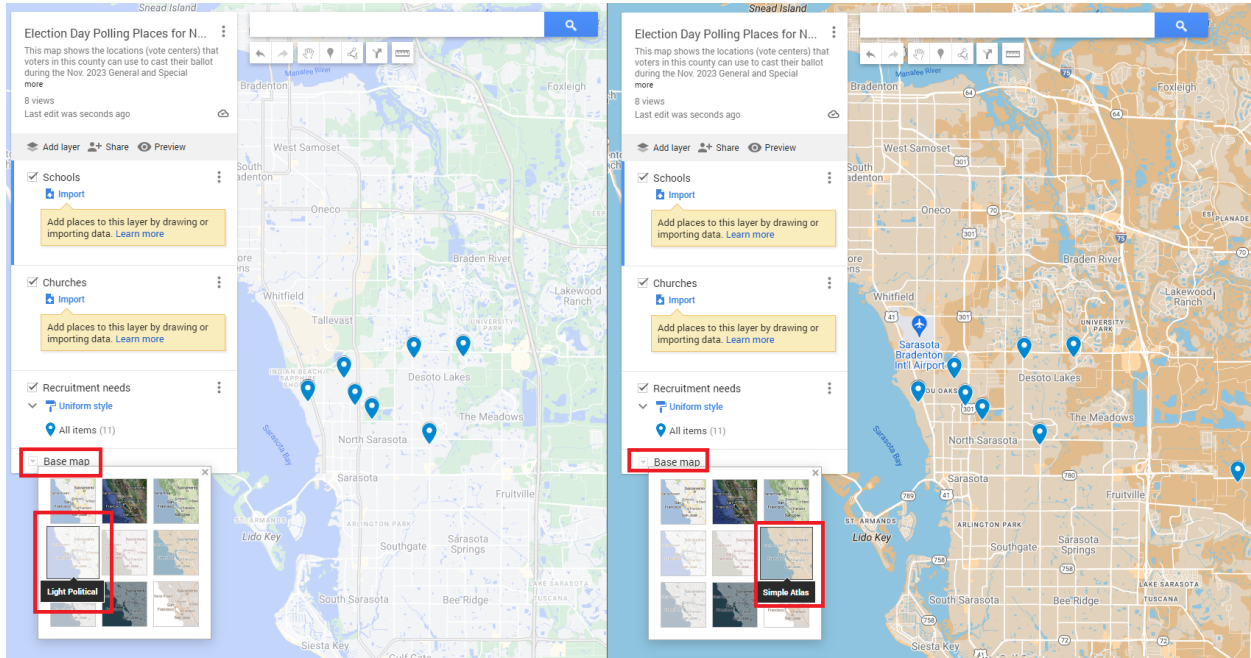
Election Day Polling Places for N...
This map shows the locations (vote centers) that voters in this county can use to cast their ballot during the Nov. 2023 General and Special
more
8 views
Last edit was seconds ago

Add layer Share Preview

Schools
Import
Add places to this layer by drawing or importing data. Learn more

Churches
Import
Add places to this layer by drawing or importing data. Learn more

Recruitment needs
Uniform style
All items (11)

Base map

Light Political

Bradenton
West Samoset
South Bradenton
Oneco
Braden River
Whitfield
Lakewood Ranch
Tallevast
University Park
Desoto Lakes
The Meadows
North Sarasota
Sarasota Bay
Sarasota
Fruitville
St. Armands
Lido Key
Southgate
Sarasota Springs
South Sarasota
Bee Ridge
Siesta Key
Foxleigh
Manatee River
Snead Island

Election Day Polling Places for N...
This map shows the locations (vote centers) that voters in this county can use to cast their ballot during the Nov. 2023 General and Special
more
8 views
Last edit was seconds ago

Add layer Share Preview

Schools
Import
Add places to this layer by drawing or importing data. Learn more

Churches
Import
Add places to this layer by drawing or importing data. Learn more

Recruitment needs
Uniform style
All items (11)

Base map

Simple Atlas

Snead Island
Manatee River
Bradenton
Foxleigh
64
West Samoset
301
70
Oneco
75
Braden River
Whitfield
Lakewood Ranch
University Park
Sarasota Bradenton Intl Airport
Desoto Lakes
Ou Oaks
The Meadows
North Sarasota
Sarasota Bay
Sarasota
780
Fruitville
789
41
St. Armands
Arlington Park
Lido Key
Southgate
Sarasota Springs
Lake Sarasota
South Sarasota
Bee Ridge
758
Siesta Key